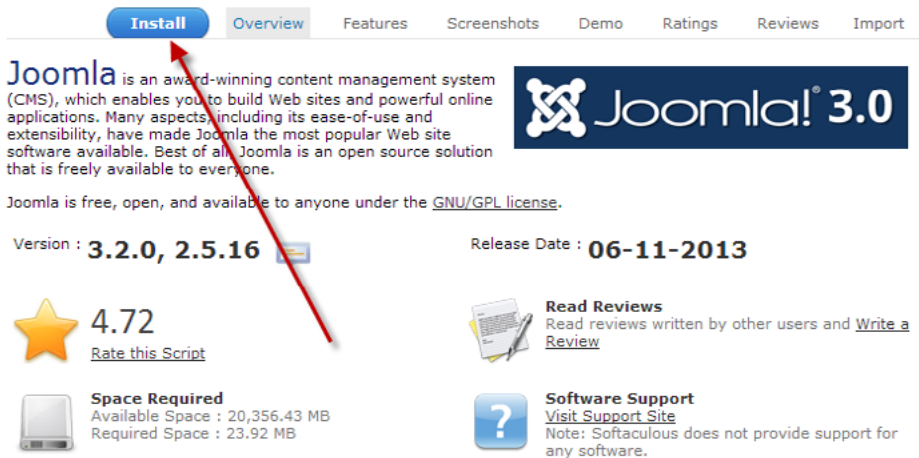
Install Overview Features Screenshots Demo Ratings Reviews Import

Joomla is an award-winning content management system (CMS), which enables you to build Web sites and powerful online applications. Many aspects, including its ease-of-use and extensibility, have made Joomla the most popular Web site software available. Best of all, Joomla is an open source solution that is freely available to everyone.

Joomla! 3.0

Joomla is free, open, and available to anyone under the GNU/GPL license.

Version : 3.2.0, 2.5.16

Release Date : 06-11-2013

4.72
Rate this Script

Read Reviews
Read reviews written by other users and Write a Review

Space Required
Available Space : 20,356.43 MB
Required Space : 23.92 MB

Software Support
Visit Support Site
Note: Softaculous does not provide support for any software.